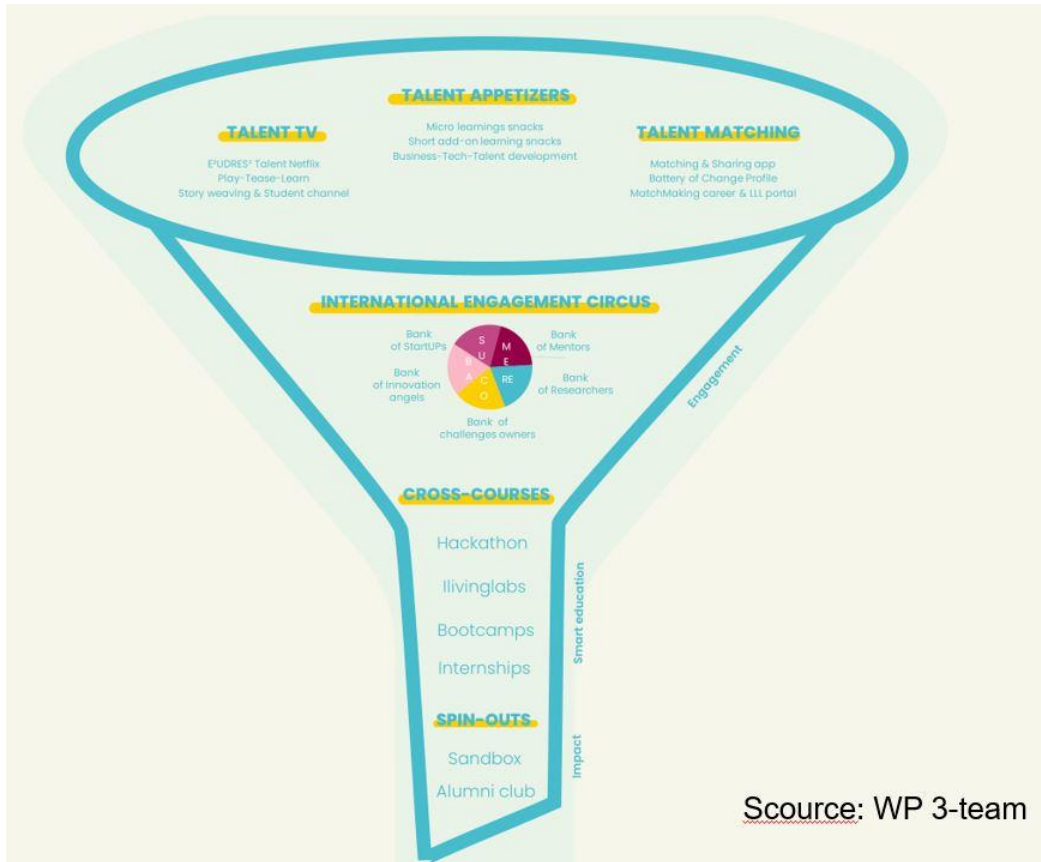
TALENT APPETIZERS

TALENT TV

E³UDRES² Talent Netflix
Play-Tease-Learn
Story weaving & Student channel

Micro learnings snacks
Short add-on learning snacks
Business-Tech-Talent development

TALENT MATCHING

Matching & Sharing app
Battery of Change Profile
MatchMaking career & LLL portal

INTERNATIONAL ENGAGEMENT CIRCUS

Bank of StartUPs

S U M E RE C O B A

Bank of Mentors

Bank of Innovation angels

Bank of Researchers

Bank of challenges owners

Engagement

CROSS-COURSES

Hackathon

llivinglabs

Bootcamps

Internships

Smart education

SPIN-OUTS

Sandbox

Alumni club

Impact

Scource: WP 3-team